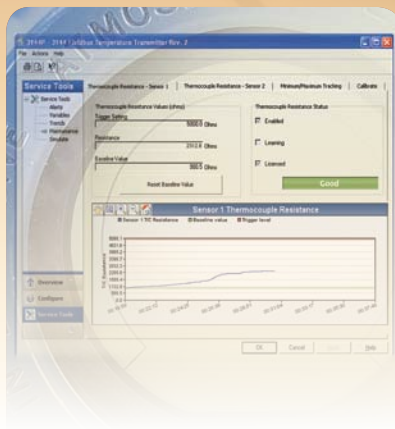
3144P - 3144 Fieldbus Temperature Transmitter Rev. 2
File Actions Help
Service Tools
Service Tools
Alerts
Variables
Trends
Maintenance
Simulate
Thermocouple Resistance - Sensor 1
Thermocouple Resistance - Sensor 2
Minimum/Maximum Tracking
Calibrate
Thermocouple Resistance Values (ohms)
Trigger Setting
5000.0 Ohms
Resistance
250.0 Ohms
Baseline Value
300.0 Ohms
Reset Baseline Value
Thermocouple Resistance Status
Enabled
Learning
Licensed
Good
Sensor 1 Thermocouple Resistance
Sensor 1 T/C Resistance
Baseline value
Trigger level
T/C Resistance
Overview
Configure
Service Tools
OK
Cancel
Apply
Help